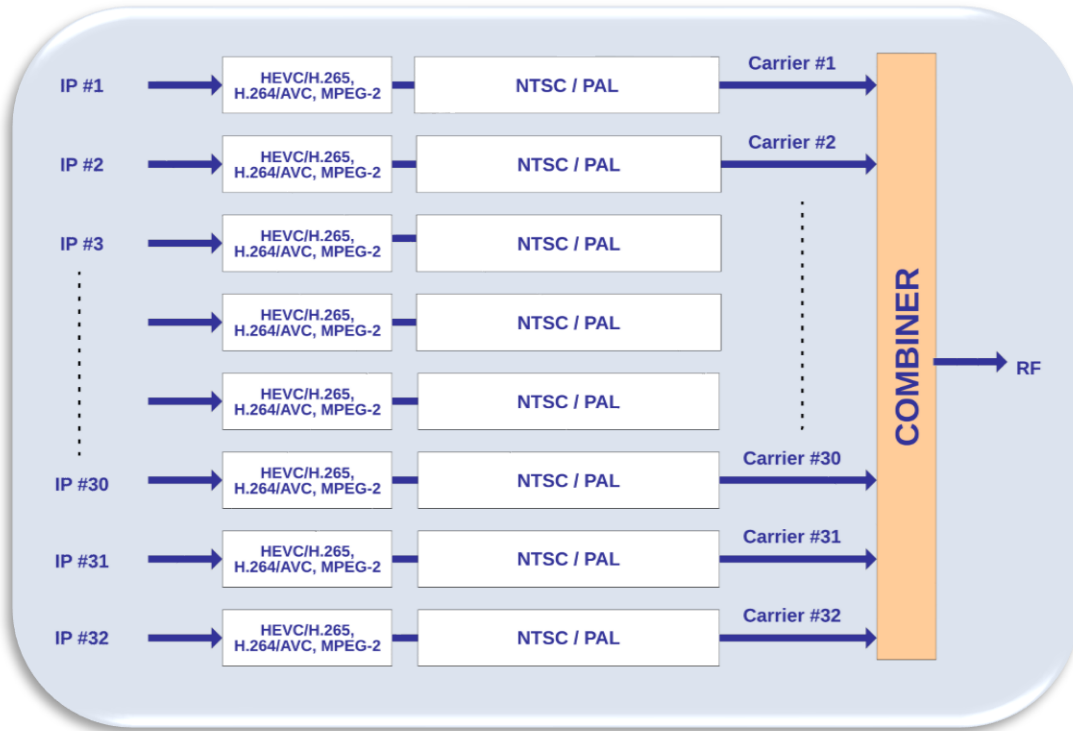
IP #1
HEVC/H.265, H.264/AVC, MPEG-2
NTSC / PAL
Carrier #1

IP #2
HEVC/H.265, H.264/AVC, MPEG-2
NTSC / PAL
Carrier #2

IP #3
HEVC/H.265, H.264/AVC, MPEG-2
NTSC / PAL

HEVC/H.265, H.264/AVC, MPEG-2
NTSC / PAL

HEVC/H.265, H.264/AVC, MPEG-2
NTSC / PAL

IP #30
HEVC/H.265, H.264/AVC, MPEG-2
NTSC / PAL
Carrier #30

IP #31
HEVC/H.265, H.264/AVC, MPEG-2
NTSC / PAL
Carrier #31

IP #32
HEVC/H.265, H.264/AVC, MPEG-2
NTSC / PAL
Carrier #32

COMBINER

RF